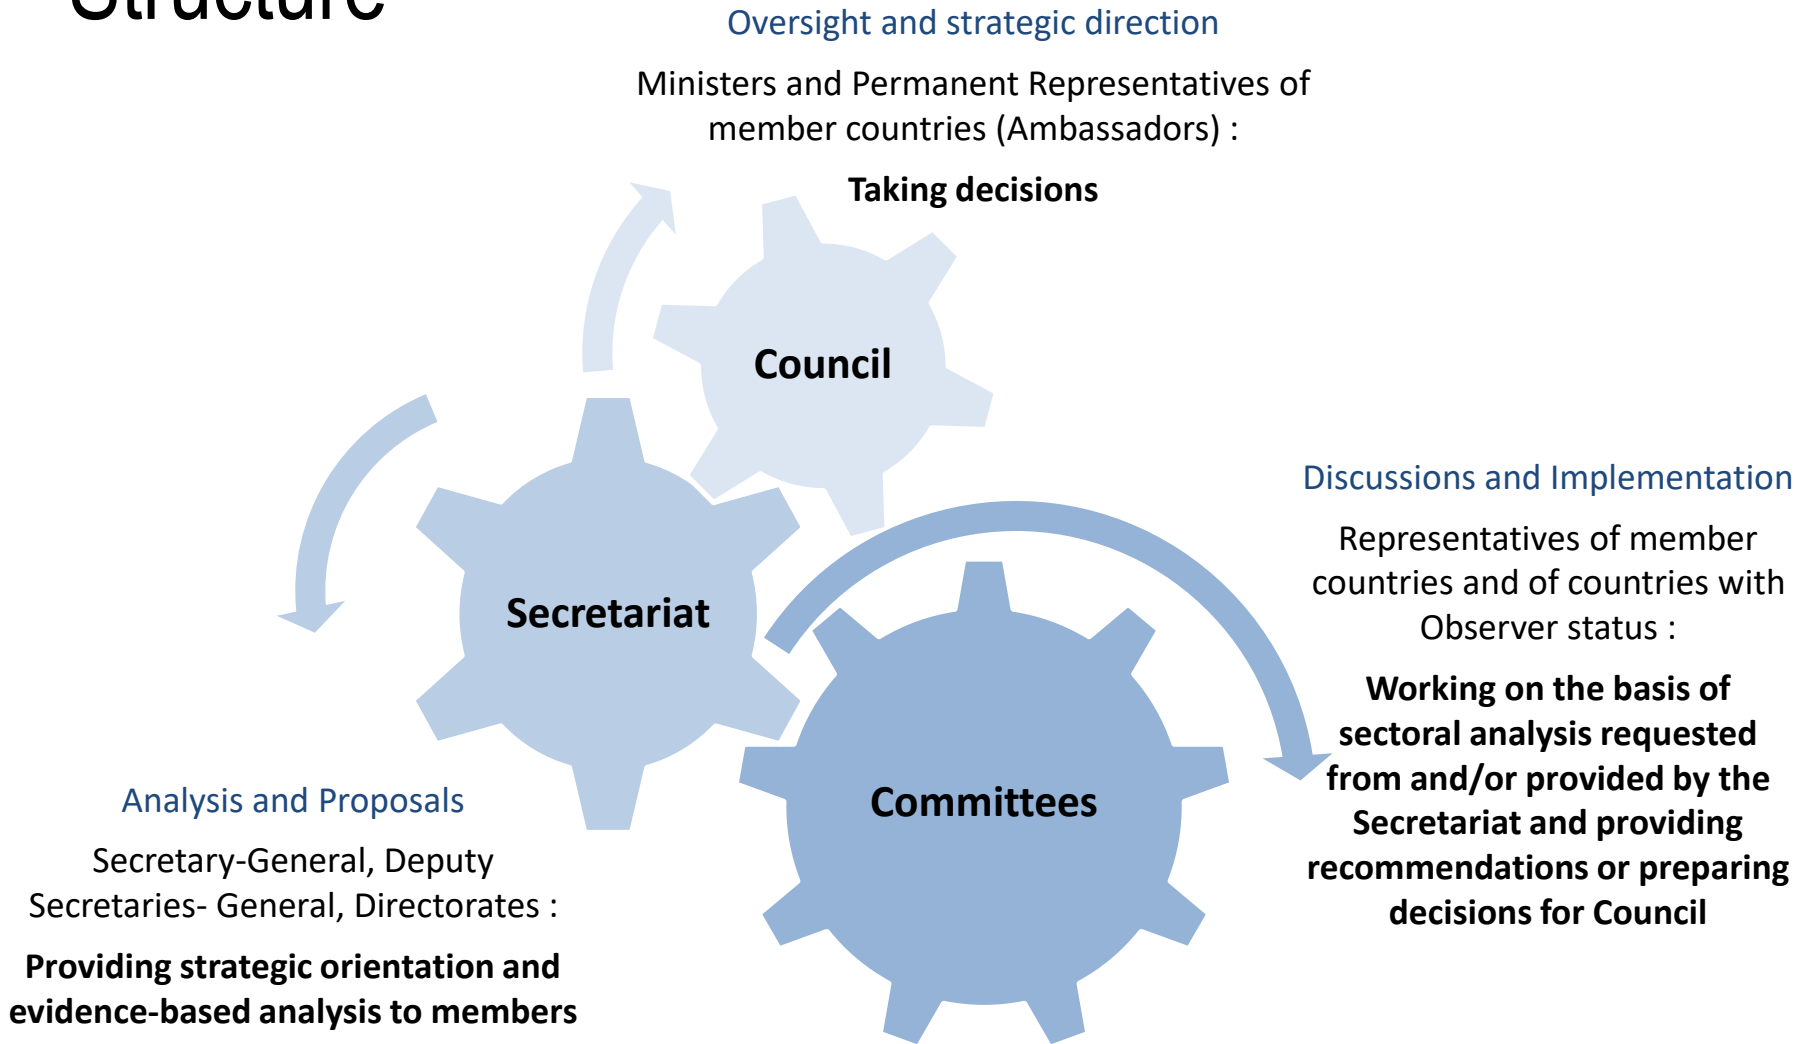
Structure

Oversight and strategic direction

Ministers and Permanent Representatives of member countries (Ambassadors) :

**Taking decisions**

Council

Secretariat

Discussions and Implementation

Representatives of member countries and of countries with Observer status :

**Working on the basis of sectoral analysis requested from and/or provided by the Secretariat and providing recommendations or preparing decisions for Council**

Committees

Analysis and Proposals

Secretary-General, Deputy Secretaries- General, Directorates :

**Providing strategic orientation and evidence-based analysis to members**